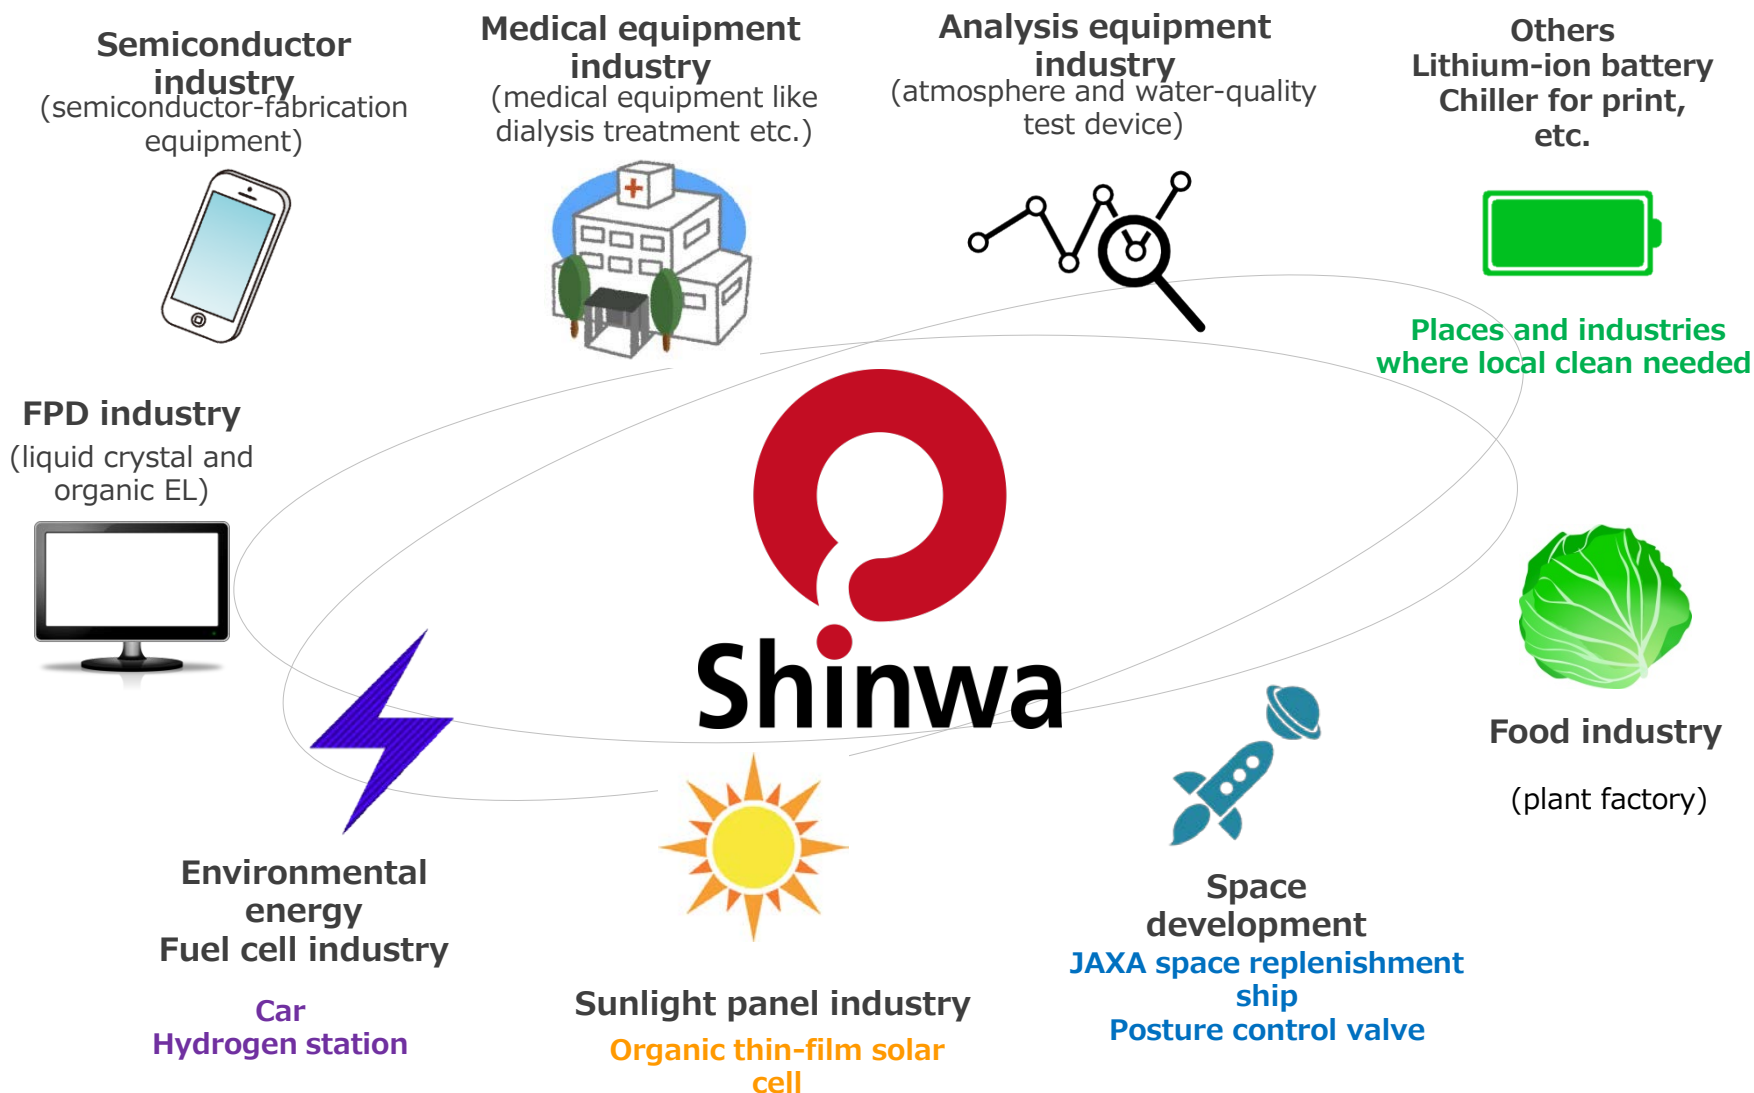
Semiconductor industry
(semiconductor-fabrication equipment)

Medical equipment industry
(medical equipment like dialysis treatment etc.)

Analysis equipment industry
(atmosphere and water-quality test device)

Others
Lithium-ion battery
Chiller for print, etc.

Places and industries where local clean needed

FPD industry
(liquid crystal and organic EL)

Shinwa

Food industry

(plant factory)

Environmental energy
Fuel cell industry

Car
Hydrogen station

Sunlight panel industry

Organic thin-film solar cell

Space development
JAXA space replenishment ship
Posture control valve